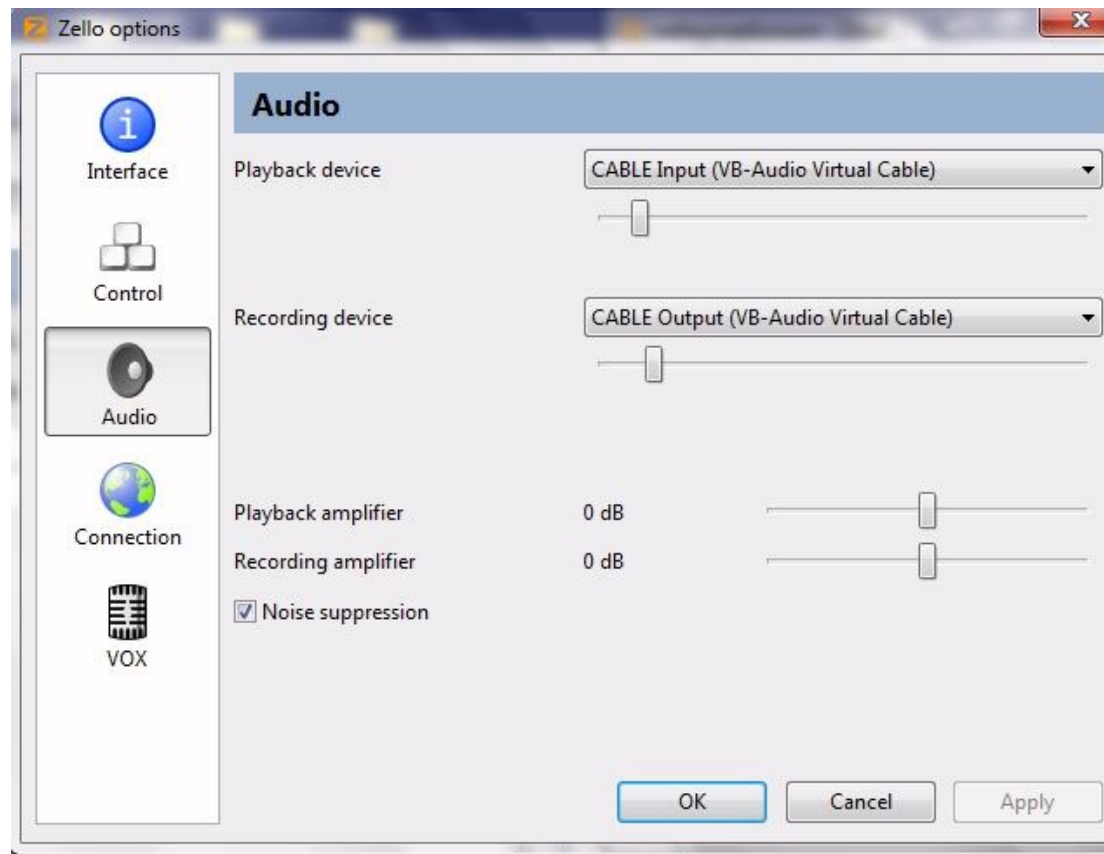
Zello options

Interface

Control

Audio

Connection

VOX

Audio

Playback device

CABLE Input (VB-Audio Virtual Cable)

Recording device

CABLE Output (VB-Audio Virtual Cable)

Playback amplifier

0 dB

Recording amplifier

0 dB

Noise suppression

OK

Cancel

Apply